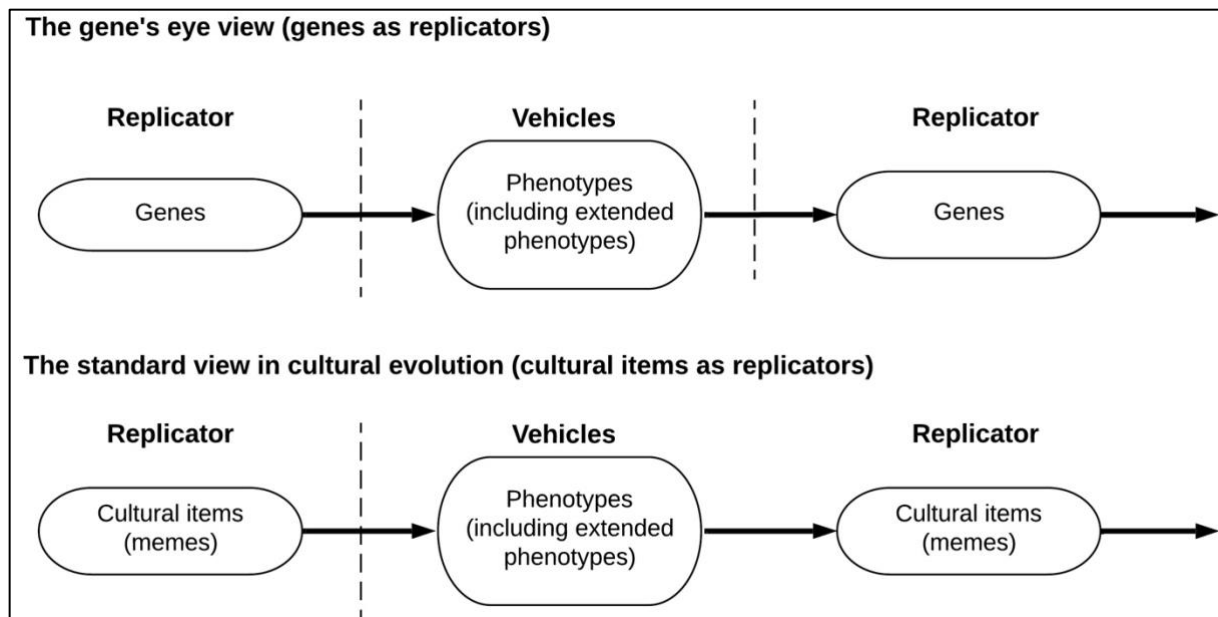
The gene's eye view (genes as replicators)

Replicator

Genes

Vehicles

Phenotypes (including extended phenotypes)

Replicator

Genes

The standard view in cultural evolution (cultural items as replicators)

Replicator

Cultural items (memes)

Vehicles

Phenotypes (including extended phenotypes)

Replicator

Cultural items (memes)